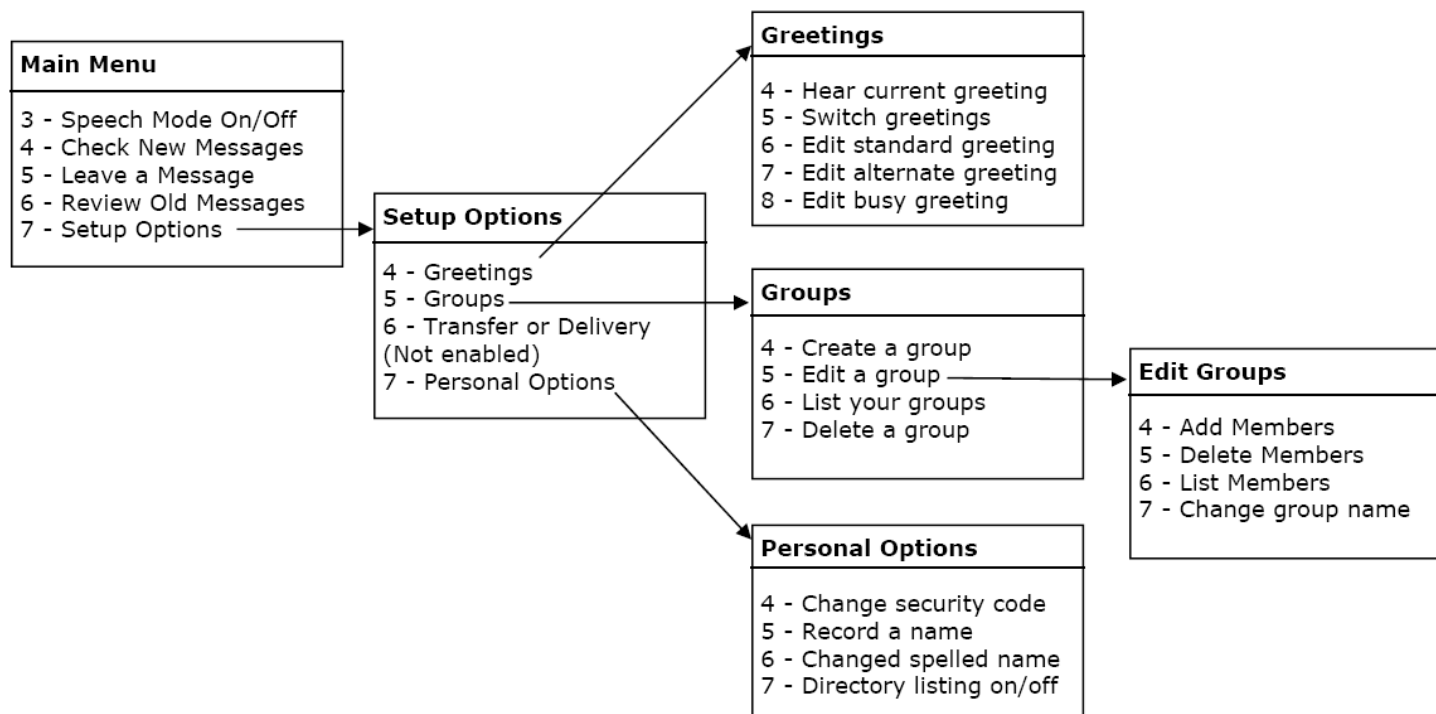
Main Menu

3 - Speech Mode On/Off
4 - Check New Messages
5 - Leave a Message
6 - Review Old Messages
7 - Setup Options

Setup Options

4 - Greetings
5 - Groups
6 - Transfer or Delivery (Not enabled)
7 - Personal Options

Greetings

4 - Hear current greeting
5 - Switch greetings
6 - Edit standard greeting
7 - Edit alternate greeting
8 - Edit busy greeting

Groups

4 - Create a group
5 - Edit a group
6 - List your groups
7 - Delete a group

Edit Groups

4 - Add Members
5 - Delete Members
6 - List Members
7 - Change group name

Personal Options

4 - Change security code
5 - Record a name
6 - Changed spelled name
7 - Directory listing on/off